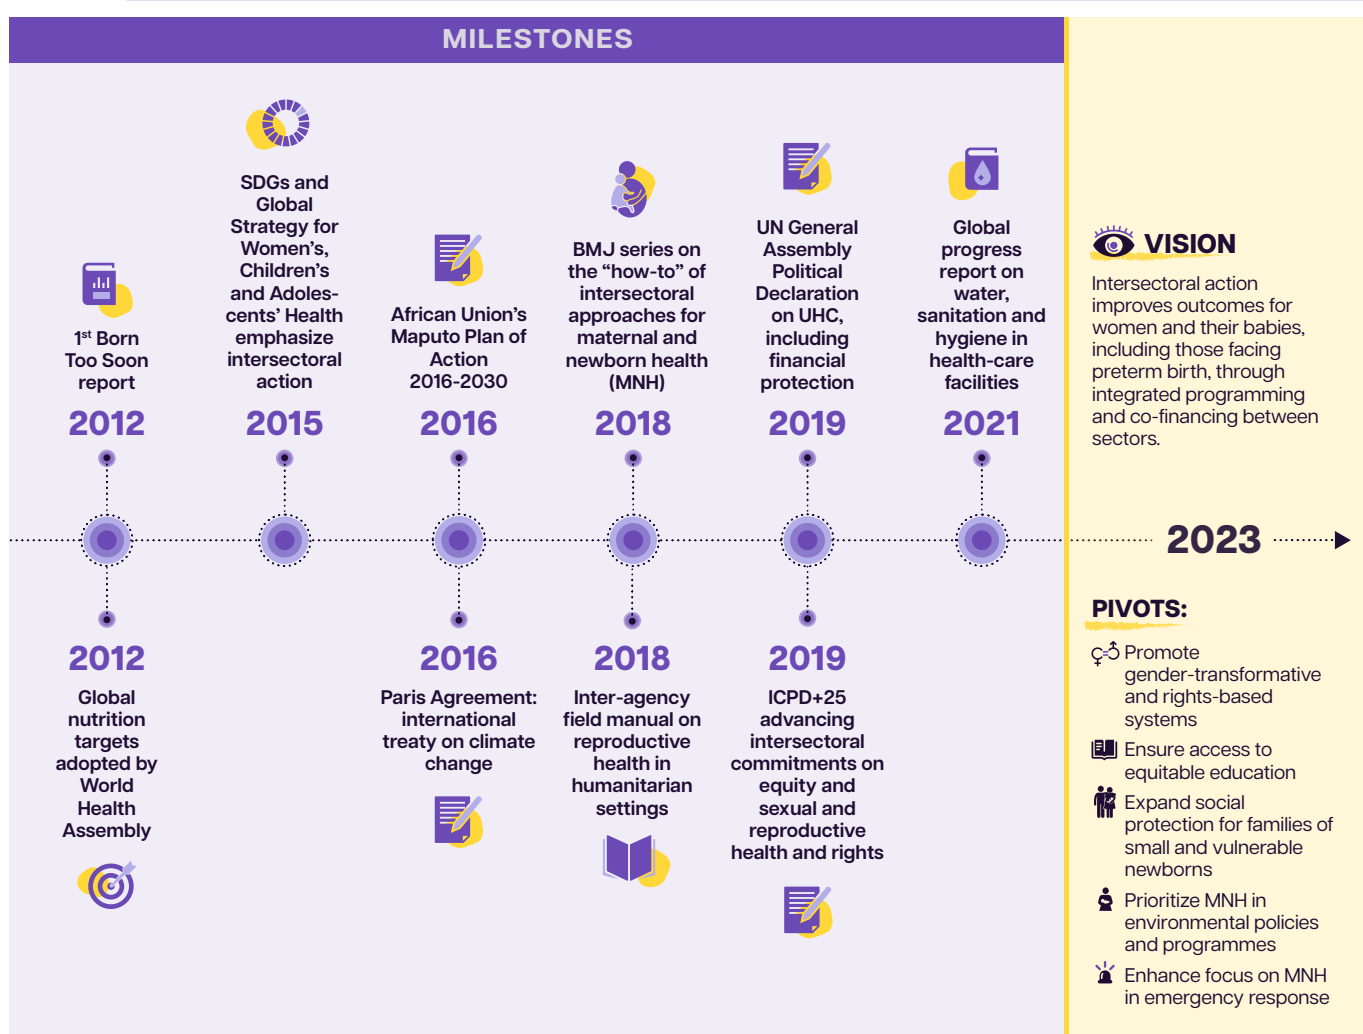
MILESTONES

1st Born Too Soon report

2012

SDGs and Global Strategy for Women's, Children's and Adolescents' Health emphasize intersectoral action

2015

African Union's Maputo Plan of Action 2016-2030

2016

BMJ series on the "how-to" of intersectoral approaches for maternal and newborn health (MNH)

2018

UN General Assembly Political Declaration on UHC, including financial protection

2019

Global progress report on water, sanitation and hygiene in health-care facilities

2021

2012

Global nutrition targets adopted by World Health Assembly

2016

Paris Agreement: international treaty on climate change

2018

Inter-agency field manual on reproductive health in humanitarian settings

2019

ICPD+25 advancing intersectoral commitments on equity and sexual and reproductive health and rights

VISION

Intersectoral action improves outcomes for women and their babies, including those facing preterm birth, through integrated programming and co-financing between sectors.

2023

PIVOTS:

Promote gender-transformative and rights-based systems

Ensure access to equitable education

Expand social protection for families of small and vulnerable newborns

Prioritize MNH in environmental policies and programmes

Enhance focus on MNH in emergency response